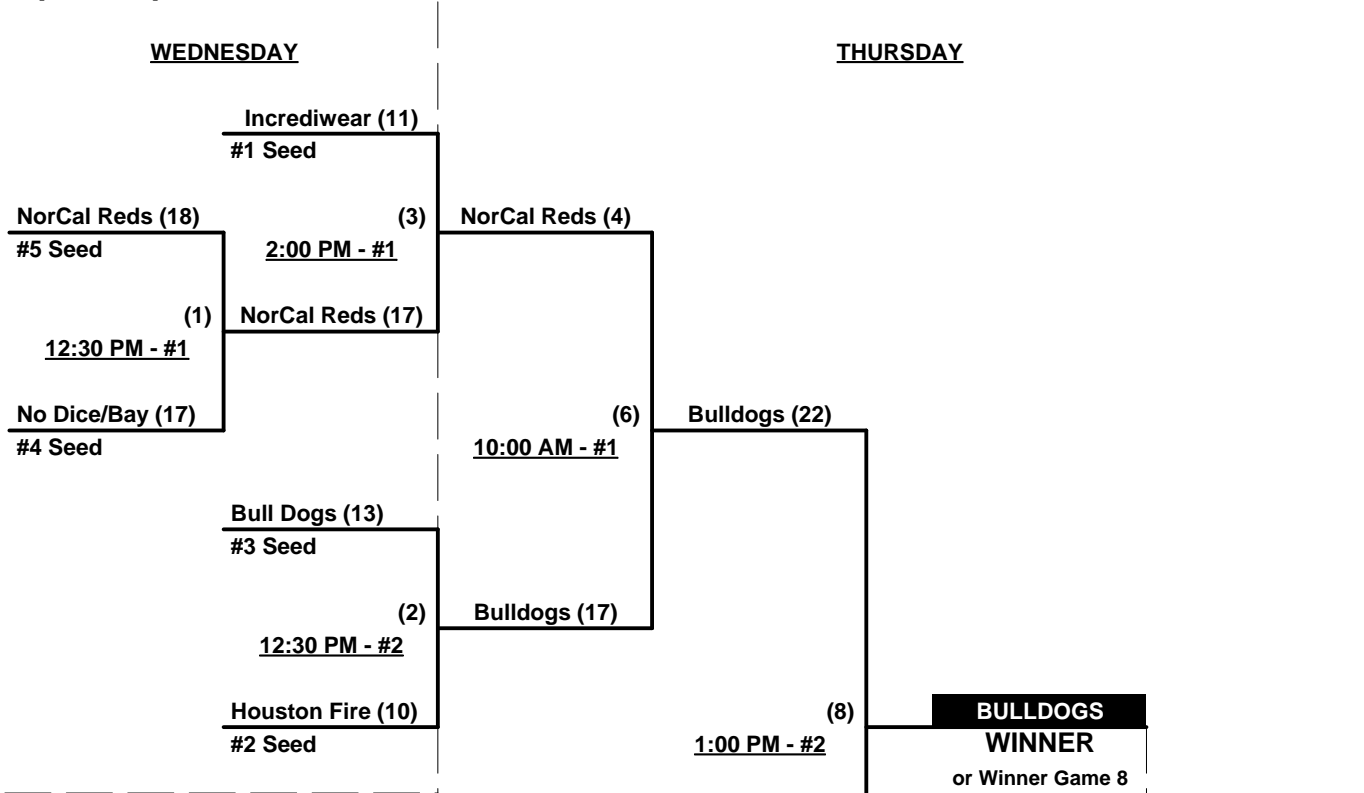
WEDNESDAY

THURSDAY

Incrediwear (11)
#1 Seed

NorCal Reds (18)
#5 Seed

(3)
2:00 PM - #1

NorCal Reds (4)

(1)
12:30 PM - #1

NorCal Reds (17)

No Dice/Bay (17)
#4 Seed

(6)
10:00 AM - #1

Bulldogs (22)

Bull Dogs (13)
#3 Seed

(2)
12:30 PM - #2

Bulldogs (17)

Houston Fire (10)
#2 Seed

(8)
1:00 PM - #2

BULLDOGS
WINNER
or Winner Game 8